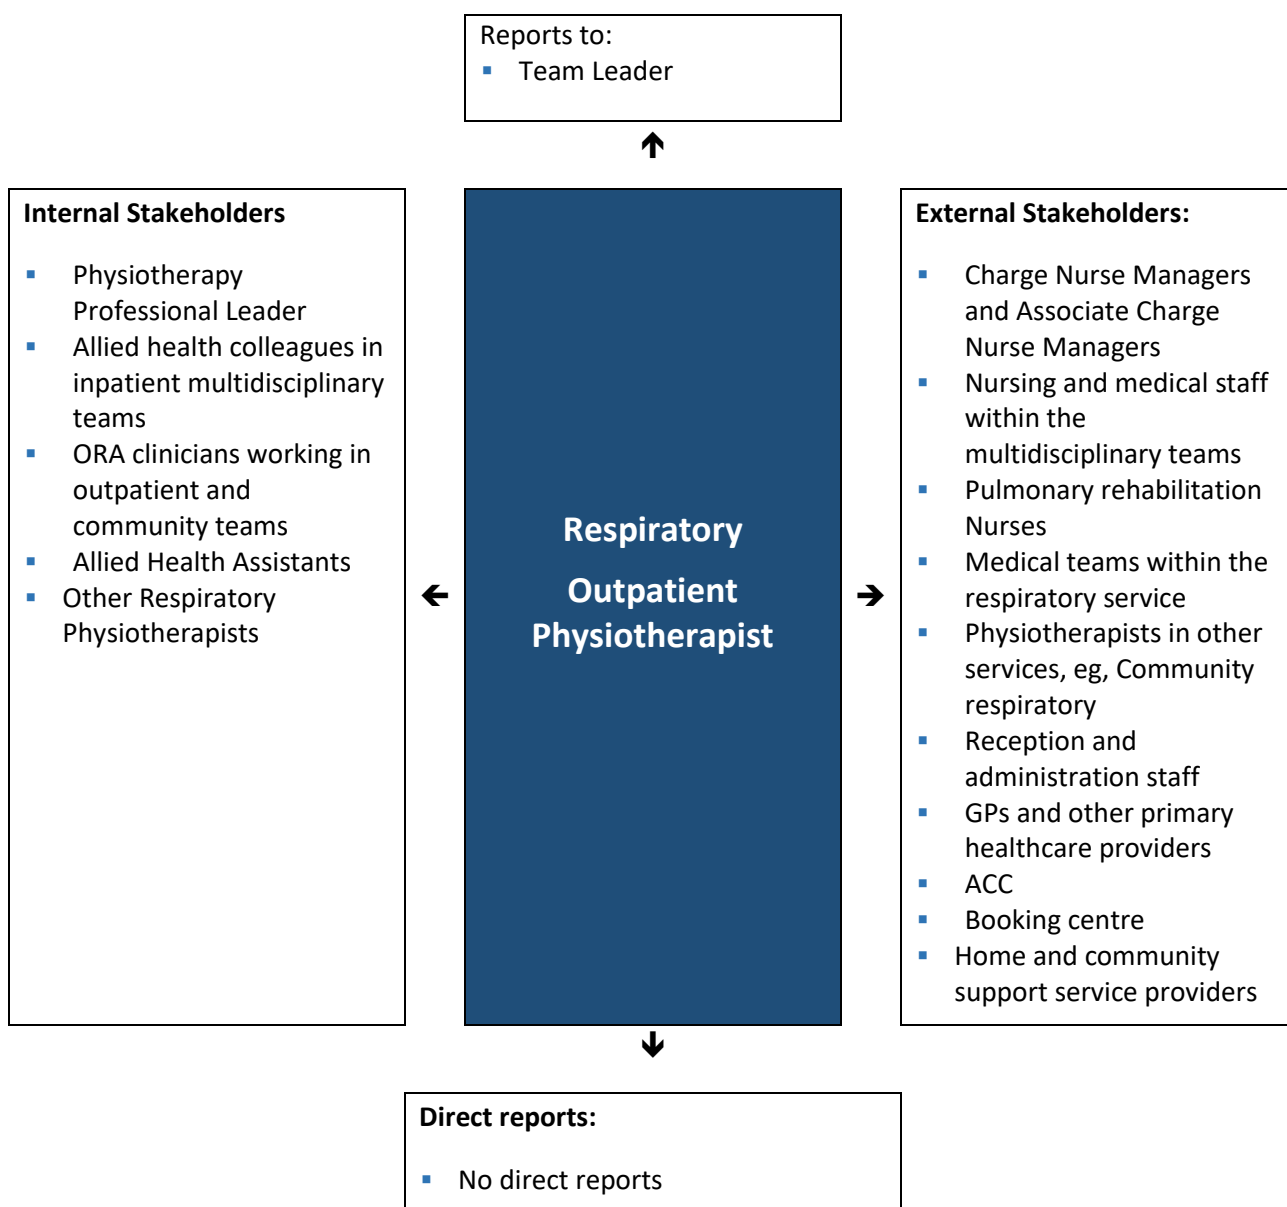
Reports to:
- Team Leader

Internal Stakeholders

- Physiotherapy Professional Leader
- Allied health colleagues in inpatient multidisciplinary teams
- ORA clinicians working in outpatient and community teams
- Allied Health Assistants
- Other Respiratory Physiotherapists

Respiratory

Outpatient Physiotherapist

External Stakeholders:

- Charge Nurse Managers and Associate Charge Nurse Managers
- Nursing and medical staff within the multidisciplinary teams
- Pulmonary rehabilitation Nurses
- Medical teams within the respiratory service
- Physiotherapists in other services, eg, Community respiratory
- Reception and administration staff
- GPs and other primary healthcare providers
- ACC
- Booking centre
- Home and community support service providers

Direct reports:

- No direct reports